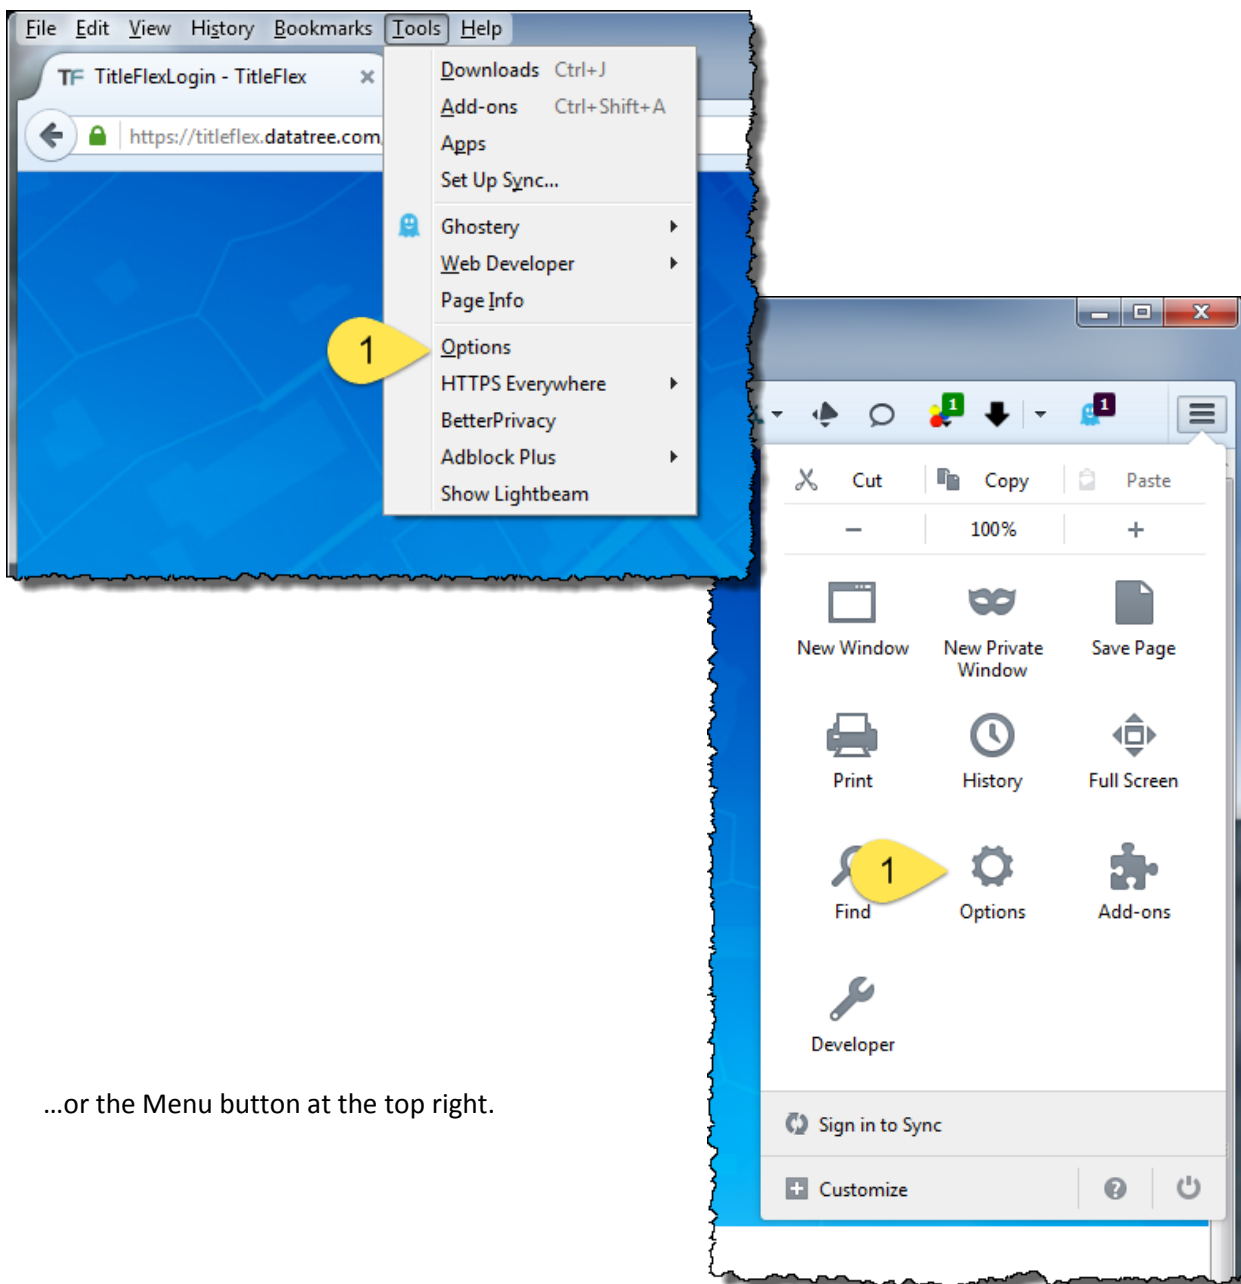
File Edit View History Bookmarks Tools Help

TF TitleFlexLogin - TitleFlex ×

https://titleflex.datatree.com

Downloads Ctrl+J
Add-ons Ctrl+Shift+A
Apps
Set Up Sync...
Ghostery
Web Developer
Page Info
Options
HTTPS Everywhere
BetterPrivacy
Adblock Plus
Show Lightbeam

1

1

1

Cut Copy Paste
− 100% +

New Window
New Private Window
Save Page
Print
History
Full Screen
Find
1
Options
Add-ons
Developer

Sign in to Sync
Customize

…or the Menu button at the top right.